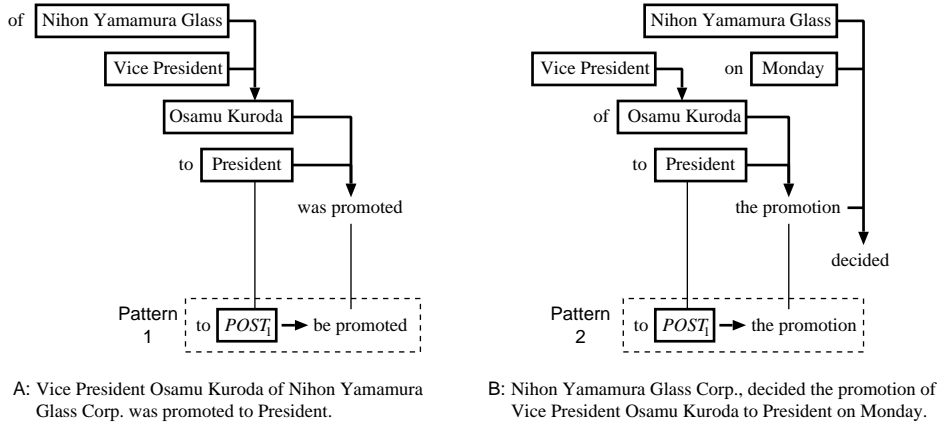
of Nihon Yamamura Glass

Vice President

Osamu Kuroda

to President

was promoted

Pattern 1

to $POST_1$ → be promoted

A: Vice President Osamu Kuroda of Nihon Yamamura Glass Corp. was promoted to President.

Nihon Yamamura Glass

Vice President

on Monday

of Osamu Kuroda

to President

the promotion

decided

Pattern 2

to $POST_1$ → the promotion

B: Nihon Yamamura Glass Corp., decided the promotion of Vice President Osamu Kuroda to President on Monday.